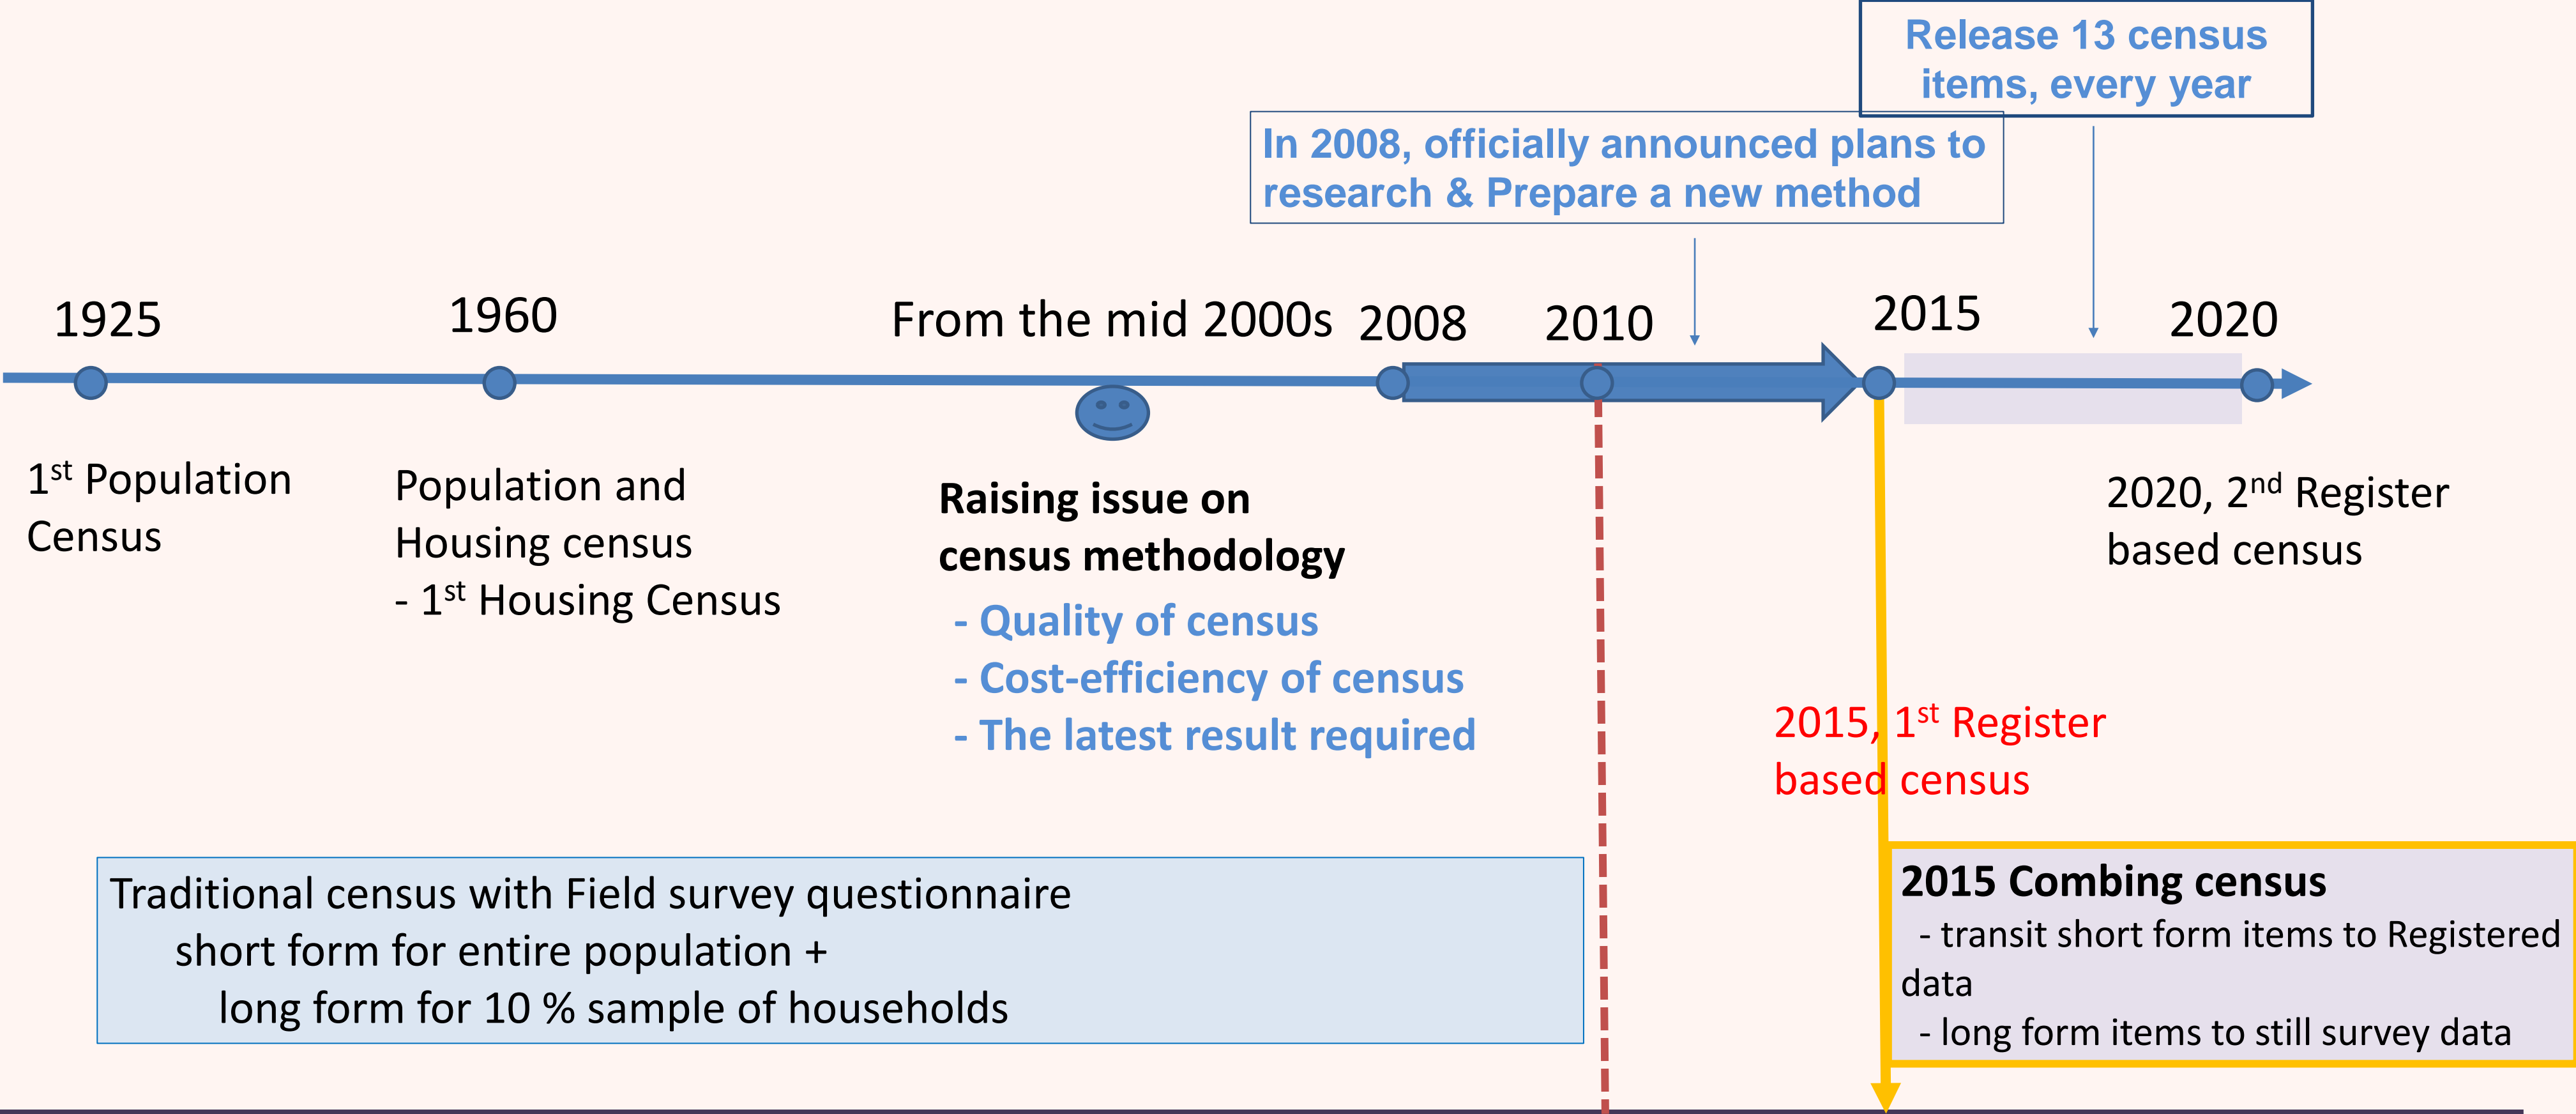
Release 13 census items, every year

In 2008, officially announced plans to research & Prepare a new method

1925

1960

From the mid 2000s

2008

2010

2015

2020

1$^{st}$ Population Census

Population and Housing census
- 1$^{st}$ Housing Census

Raising issue on census methodology
- Quality of census
- Cost-efficiency of census
- The latest result required

2020, 2$^{nd}$ Register based census

2015, 1$^{st}$ Register based census

Traditional census with Field survey questionnaire
short form for entire population +
long form for 10 % sample of households

2015 Combing census
- transit short form items to Registered data
- long form items to still survey data